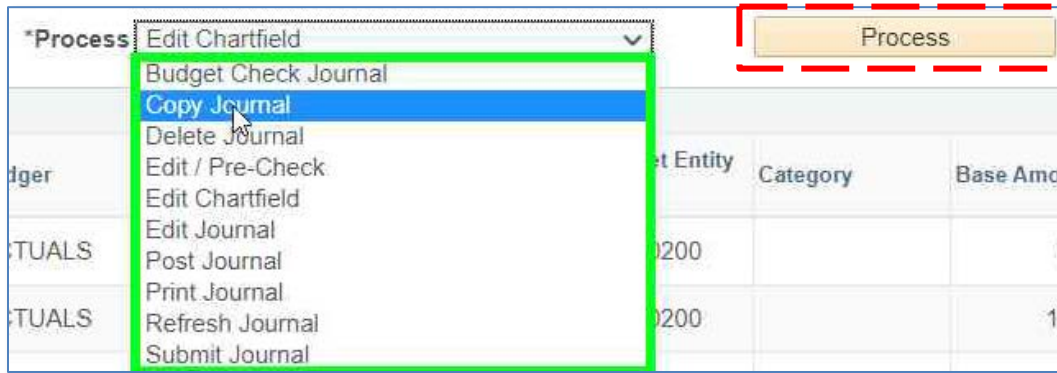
*Process Edit Chartfield

Process

Budget Check Journal
Copy Journal
Delete Journal
Edit / Pre-Check
Edit Chartfield
Edit Journal
Post Journal
Print Journal
Refresh Journal
Submit Journal

dger
:TUALS
:TUALS
t Entity
)200
)200
Category
Base Amo